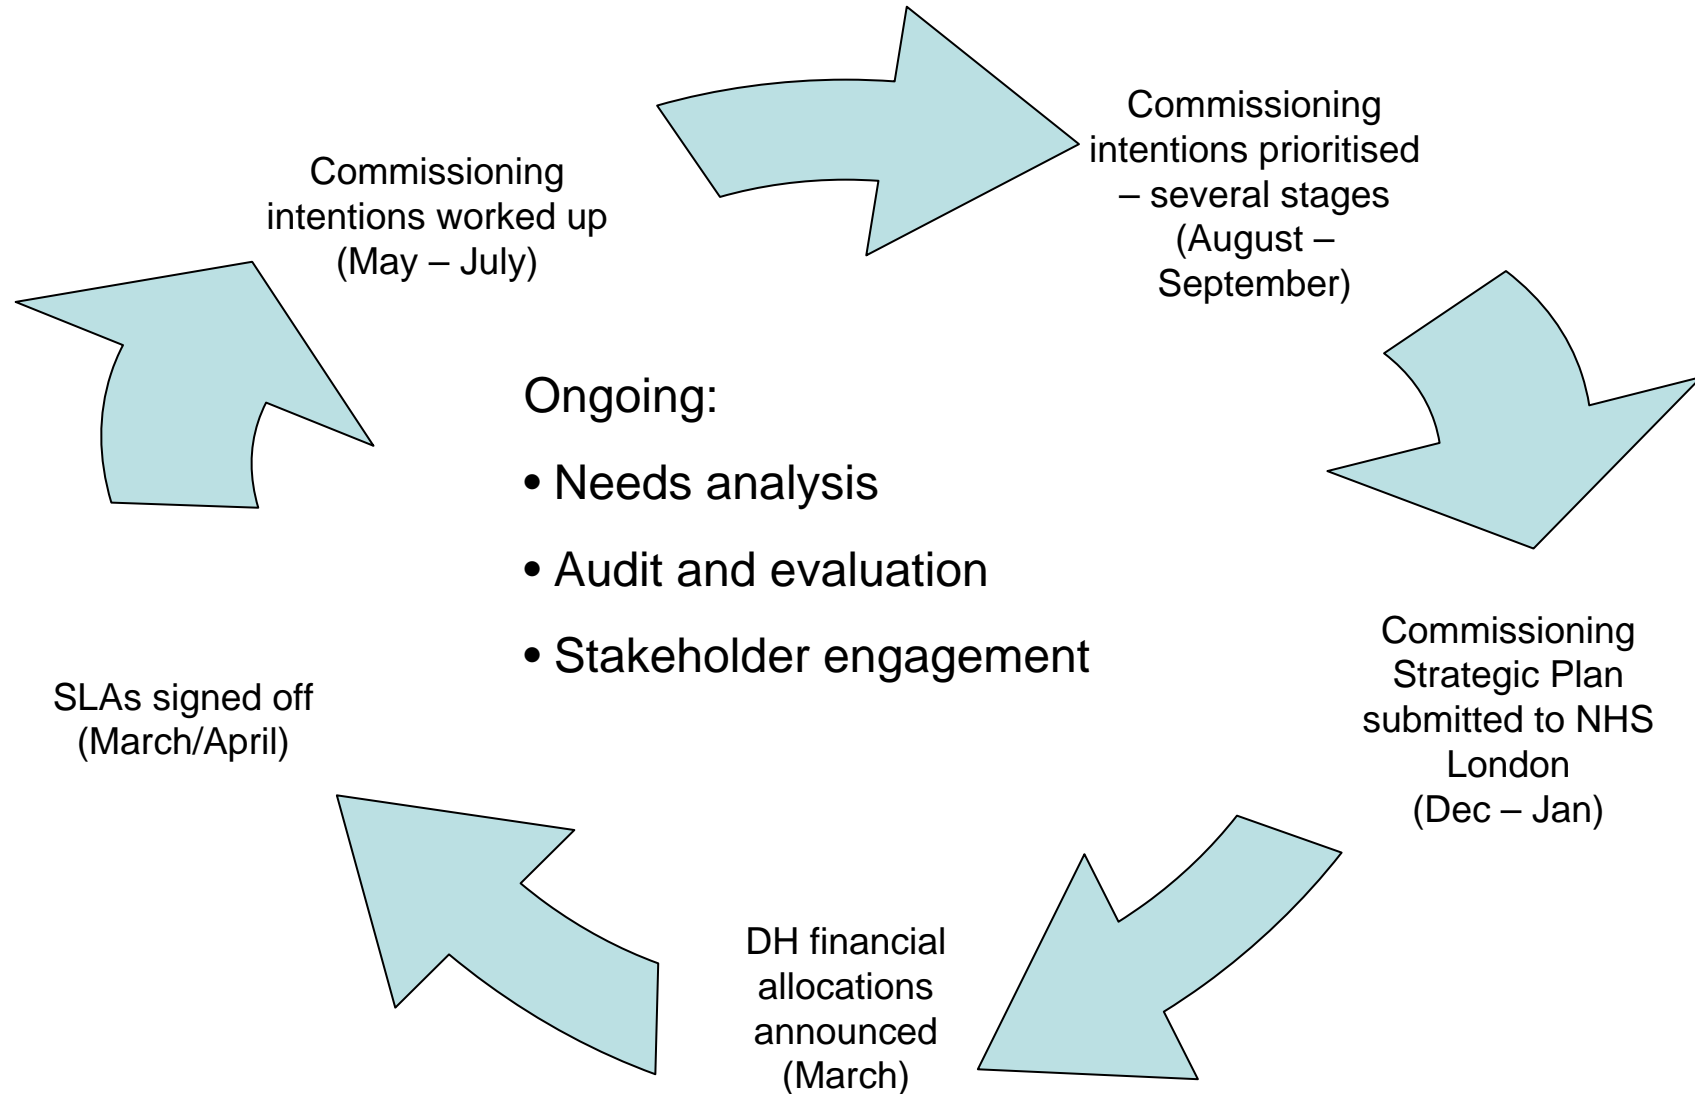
Commissioning intentions worked up (May – July)

Commissioning intentions prioritised – several stages (August – September)

Commissioning Strategic Plan submitted to NHS London (Dec – Jan)

DH financial allocations announced (March)

SLAs signed off (March/April)

Ongoing:

• Needs analysis

• Audit and evaluation

• Stakeholder engagement